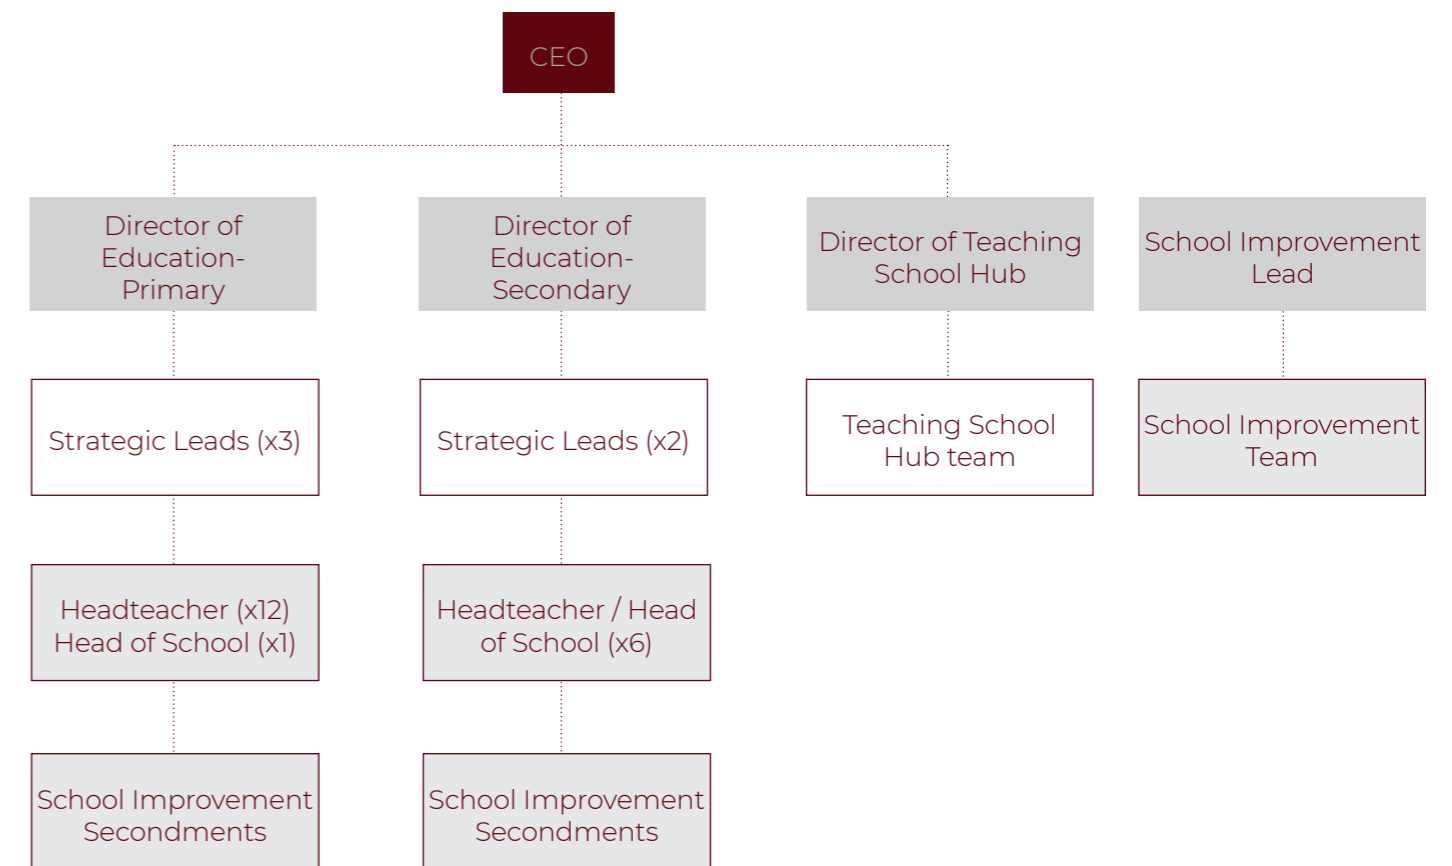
CEO

Director of Education-Primary

Director of Education-Secondary

Director of Teaching School Hub

School Improvement Lead

Strategic Leads (x3)

Strategic Leads (x2)

Teaching School Hub team

School Improvement Team

Headteacher (x12)
Head of School (x1)

Headteacher / Head of School (x6)

School Improvement Secondments

School Improvement Secondments